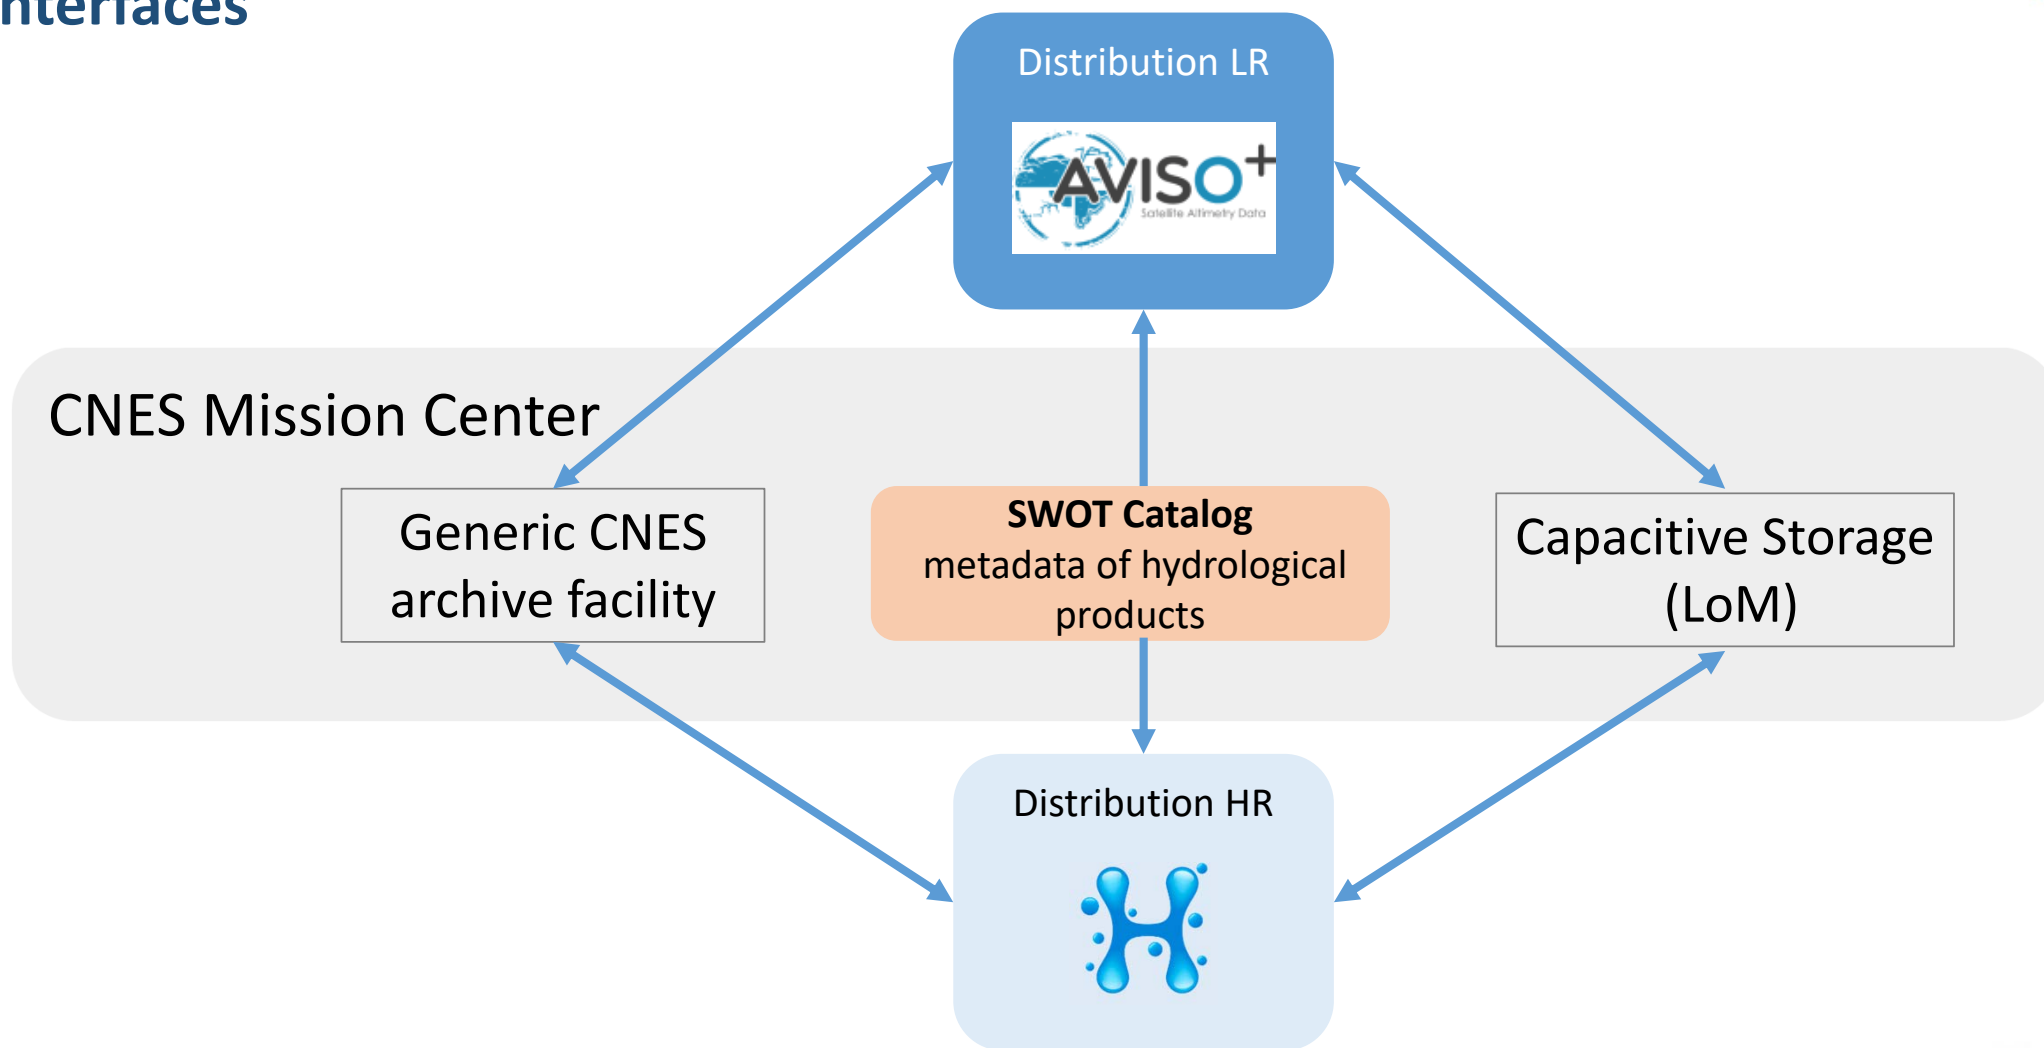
nterfaces

Distribution LR

AVISO+
Satellite Altimetry Data

CNES Mission Center

Generic CNES archive facility

**SWOT Catalog**
metadata of hydrological products

Capacitive Storage (LoM)

Distribution HR